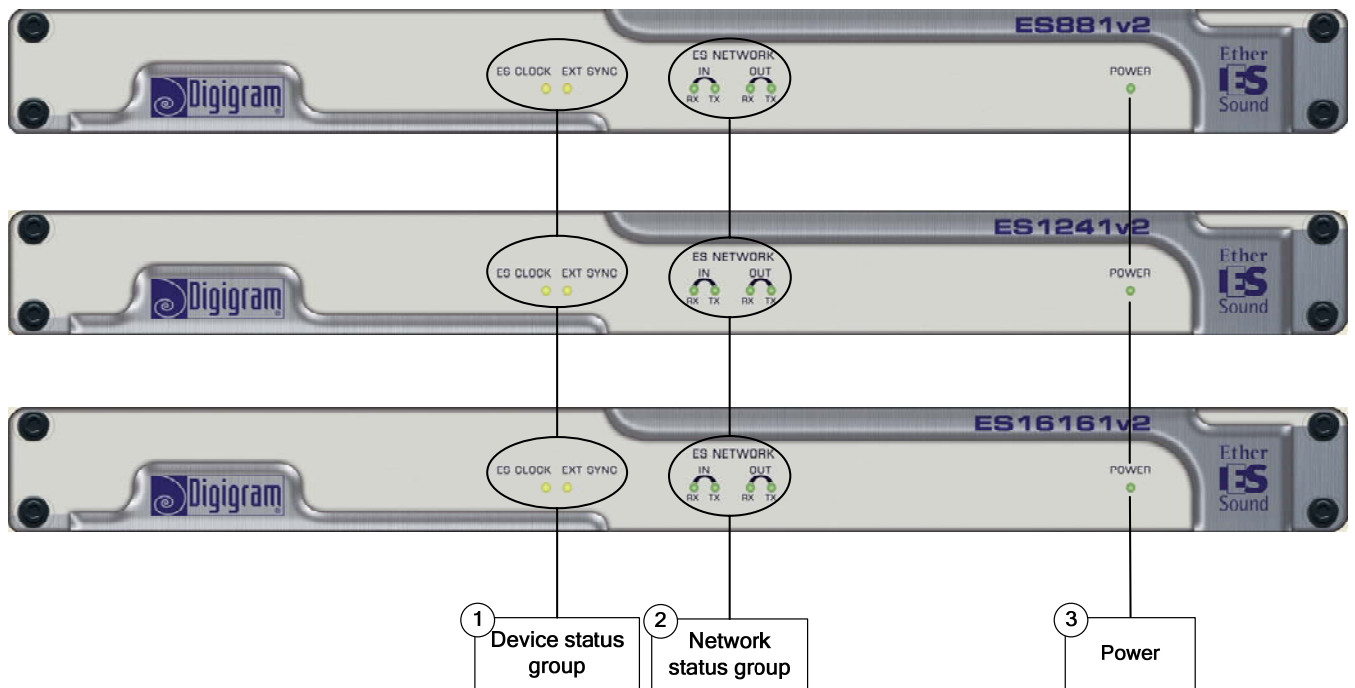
ES881v2

Digigram

ES CLOCK EXT SYNC

ES NETWORK
IN OUT
RX TX RX TX

POWER

Ether
ES
Sound

ES1241v2

Digigram

ES CLOCK EXT SYNC

ES NETWORK
IN OUT
RX TX RX TX

POWER

Ether
ES
Sound

ES16161v2

Digigram

ES CLOCK EXT SYNC

ES NETWORK
IN OUT
RX TX RX TX

POWER

Ether
ES
Sound

1 Device status group

2 Network status group

3 Power